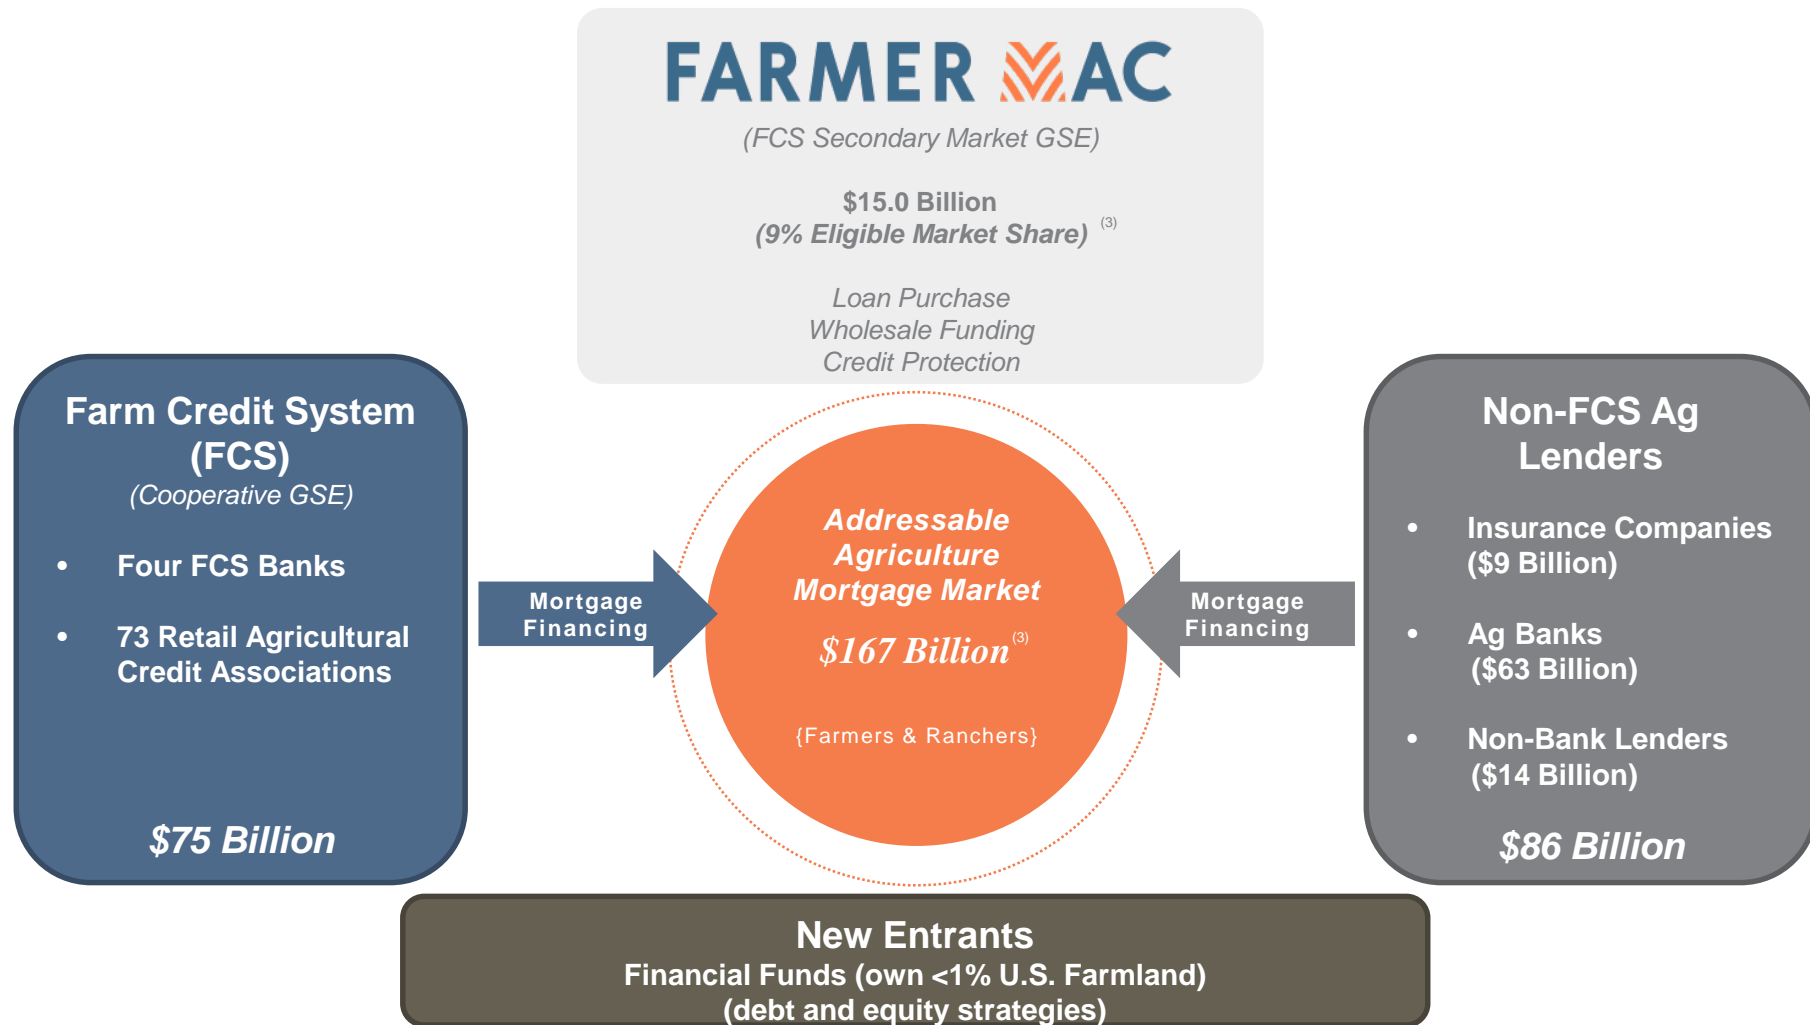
FARMER MAC

(FCS Secondary Market GSE)

$15.0 Billion
(9% Eligible Market Share) (3)

Loan Purchase
Wholesale Funding
Credit Protection

Farm Credit System (FCS)
(Cooperative GSE)

- Four FCS Banks
- 73 Retail Agricultural Credit Associations

$75 Billion

Mortgage Financing

Addressable Agriculture Mortgage Market

$167 Billion (3)

{Farmers & Ranchers}

Mortgage Financing

Non-FCS Ag Lenders

- Insurance Companies ($9 Billion)
- Ag Banks ($63 Billion)
- Non-Bank Lenders ($14 Billion)

$86 Billion

New Entrants
Financial Funds (own <1% U.S. Farmland)
(debt and equity strategies)